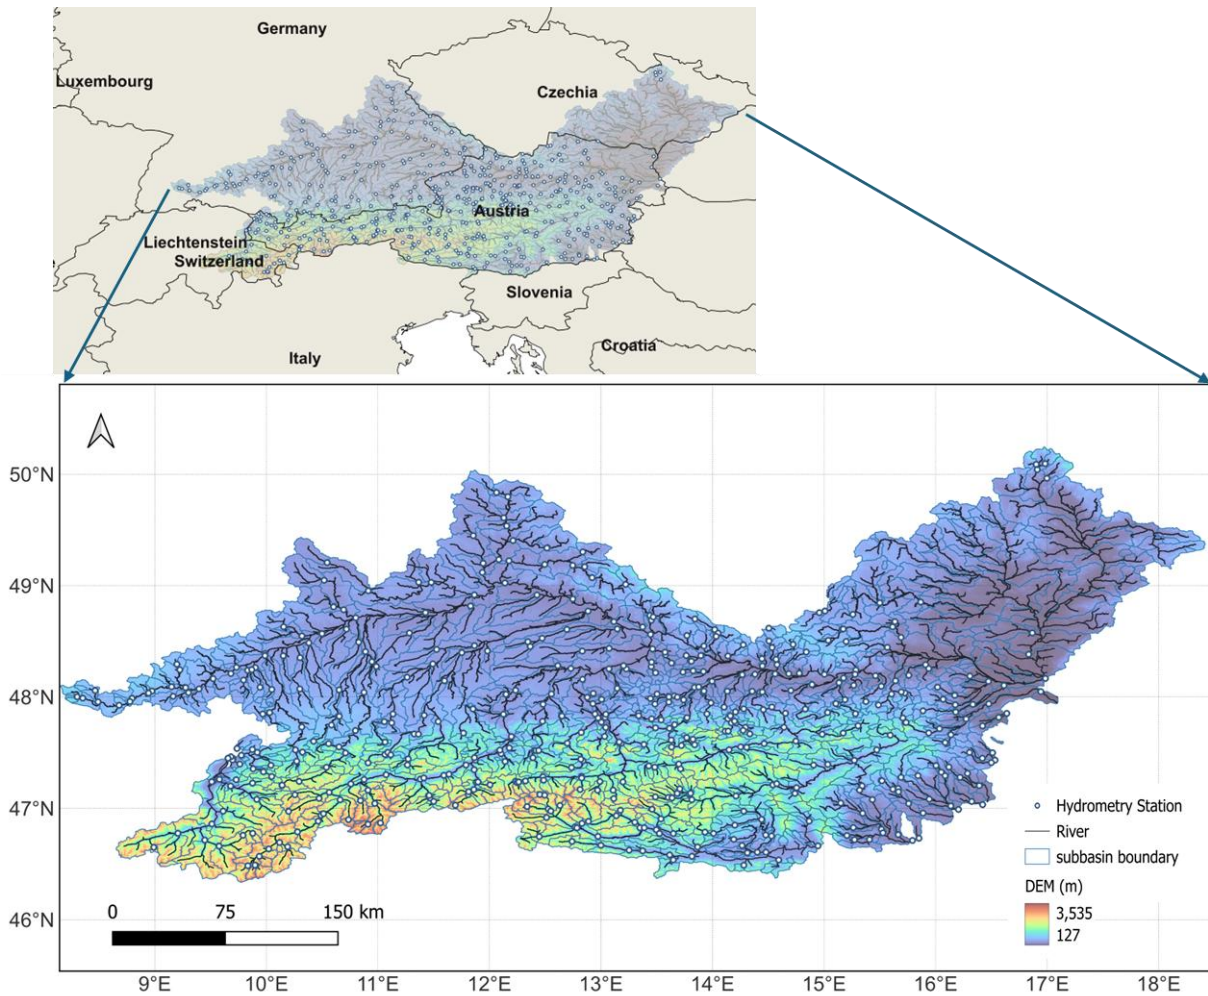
Germany
Luxembourg
Czechia
Austria
Liechtenstein
Switzerland
Slovenia
Italy
Croatia

50°N
49°N
48°N
47°N
46°N

Hydrometry Station
River
subbasin boundary
DEM (m)
3,535
127

0 75 150 km

9°E 10°E 11°E 12°E 13°E 14°E 15°E 16°E 17°E 18°E